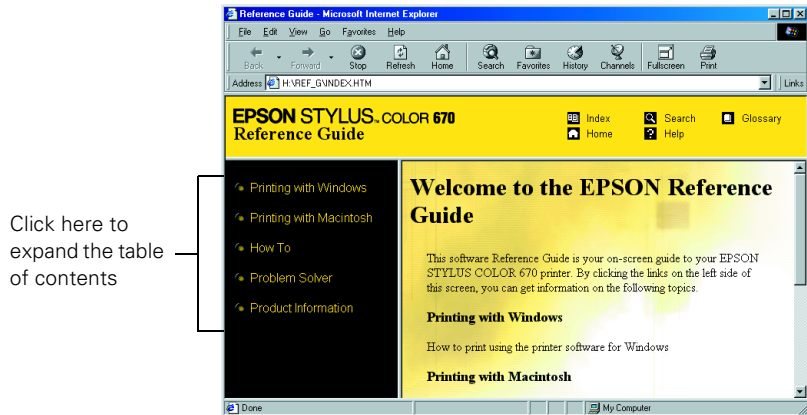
Reference Guide - Microsoft Internet Explorer

File Edit View Go Favorites Help

Back Forward Stop Refresh Home Search Favorites History Channels Fullscreen Print

Address H:\REF_G\INDEX.HTM Links

EPSON STYLUS® COLOR 670
Reference Guide

Index Search Glossary
Home Help

Click here to expand the table of contents

Printing with Windows
Printing with Macintosh
How To
Problem Solver
Product Information

Welcome to the EPSON Reference Guide

This software Reference Guide is your on-screen guide to your EPSON STYLUS COLOR 670 printer. By clicking the links on the left side of this screen, you can get information on the following topics.

Printing with Windows

How to print using the printer software for Windows

Printing with Macintosh

Done My Computer